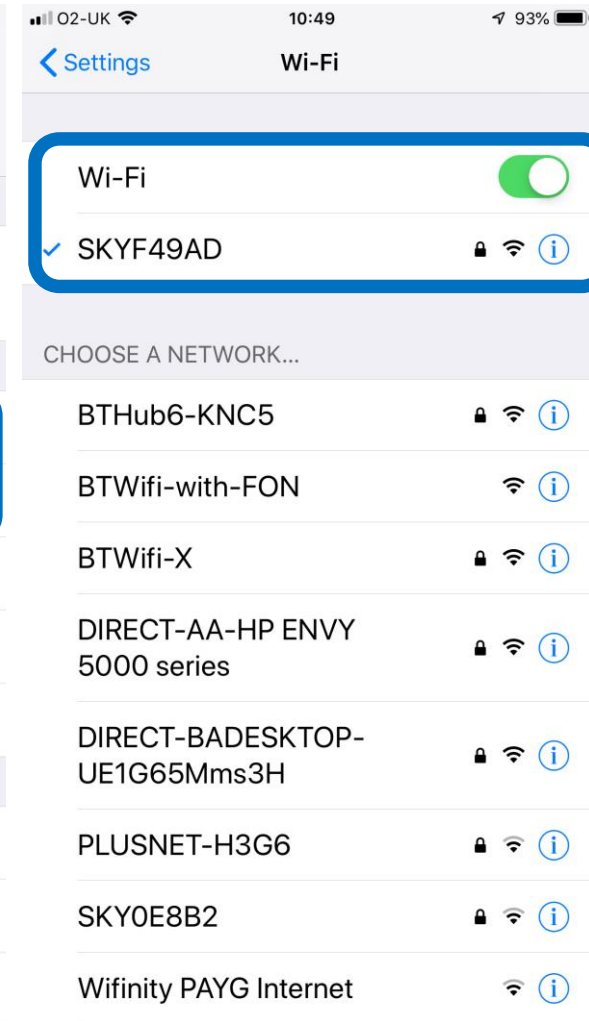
O2-UK 10:49 93%

Settings Wi-Fi

Wi-Fi

SKYF49AD

CHOOSE A NETWORK...

BTHub6-KNC5

BTWifi-with-FON

BTWifi-X

DIRECT-AA-HP ENVY 5000 series

DIRECT-BADESKTOP-UE1G65Mms3H

PLUSNET-H3G6

SKY0E8B2

Wifinity PAYG Internet